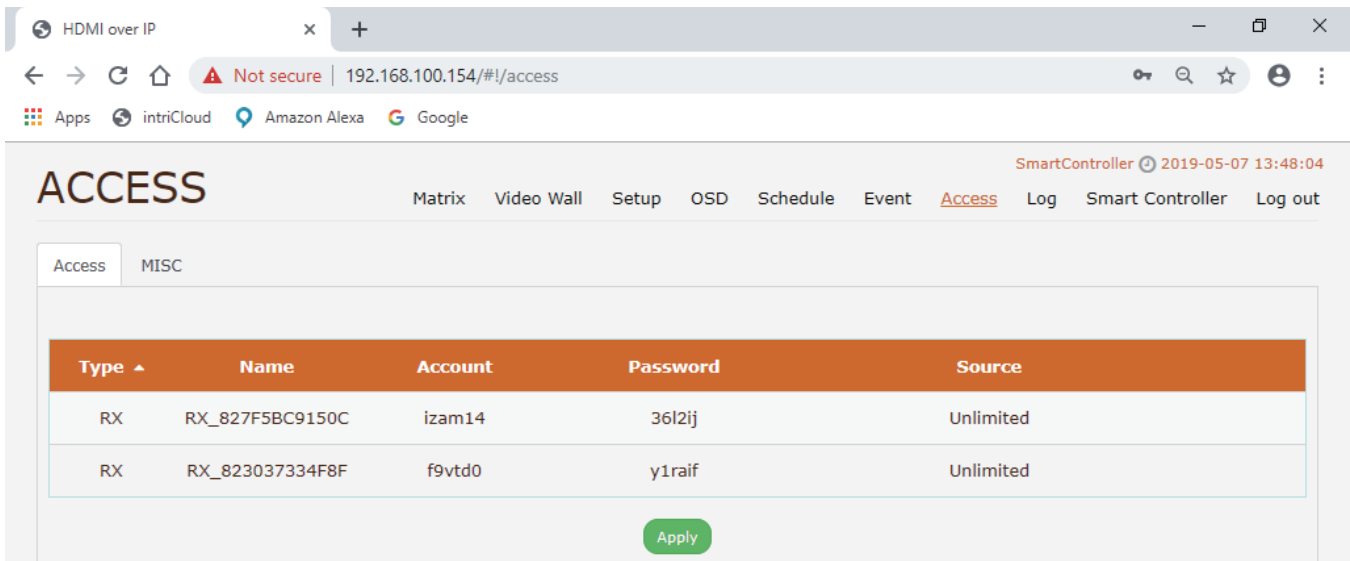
HDMI over IP ×
+

Not secure | 192.168.100.154/#!/access

Apps intriCloud Amazon Alexa Google

SmartController 2019-05-07 13:48:04

ACCESS

Matrix Video Wall Setup OSD Schedule Event Access Log Smart Controller Log out

Access MISC

| Type | Name | Account | Password | Source |
|---|---|---|---|---|
| RX | RX_827F5BC9150C | izam14 | 36l2ij | Unlimited |
| RX | RX_823037334F8F | f9vtd0 | y1raif | Unlimited |

Apply